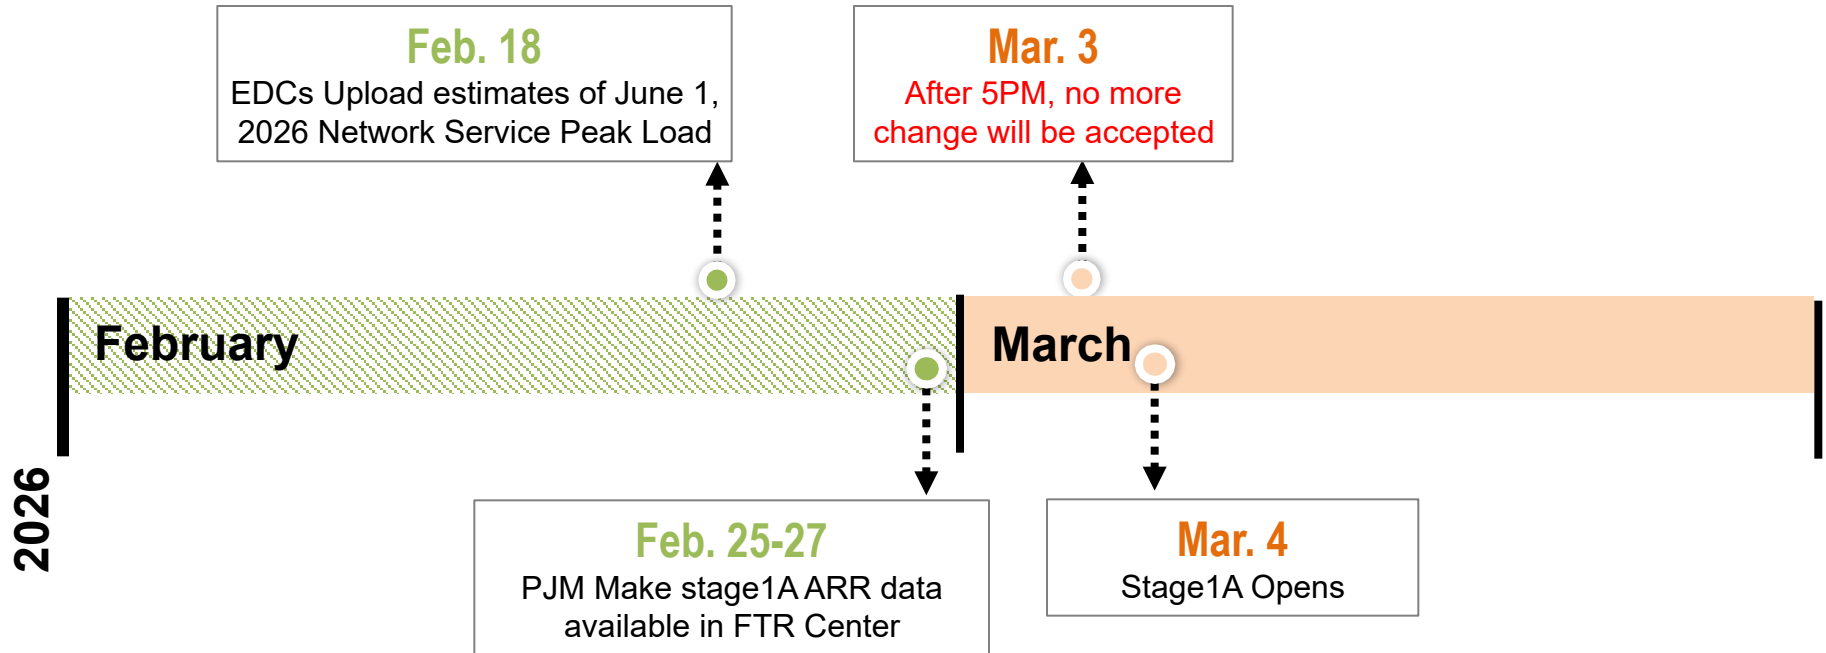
Feb. 18
EDCs Upload estimates of June 1, 2026 Network Service Peak Load

Mar. 3
After 5PM, no more change will be accepted

February

March

2026

Feb. 25-27
PJM Make stage1A ARR data available in FTR Center

Mar. 4
Stage1A Opens